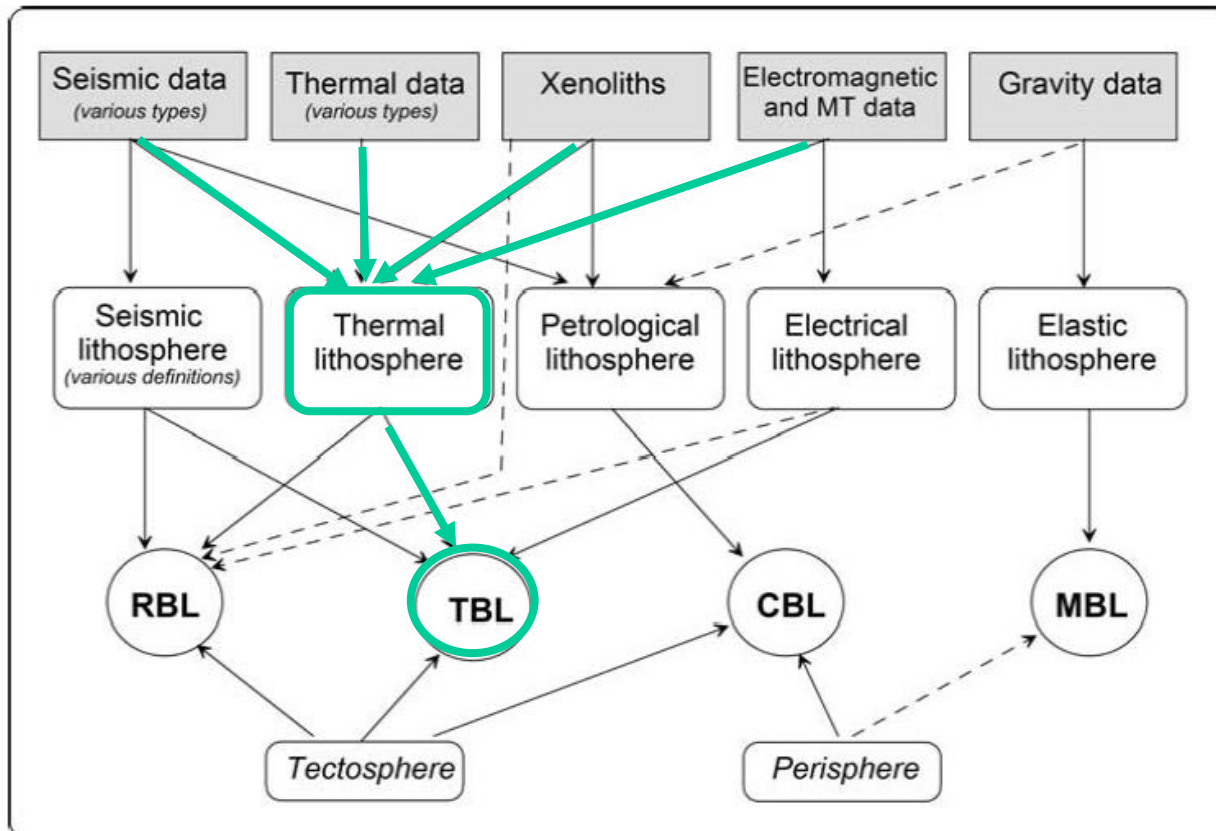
Seismic data
(various types)

Thermal data
(various types)

Xenoliths

Electromagnetic and MT data

Gravity data

Seismic lithosphere
(various definitions)

Thermal lithosphere

Petrological lithosphere

Electrical lithosphere

Elastic lithosphere

RBL

TBL

CBL

MBL

Tectosphere

Perisphere